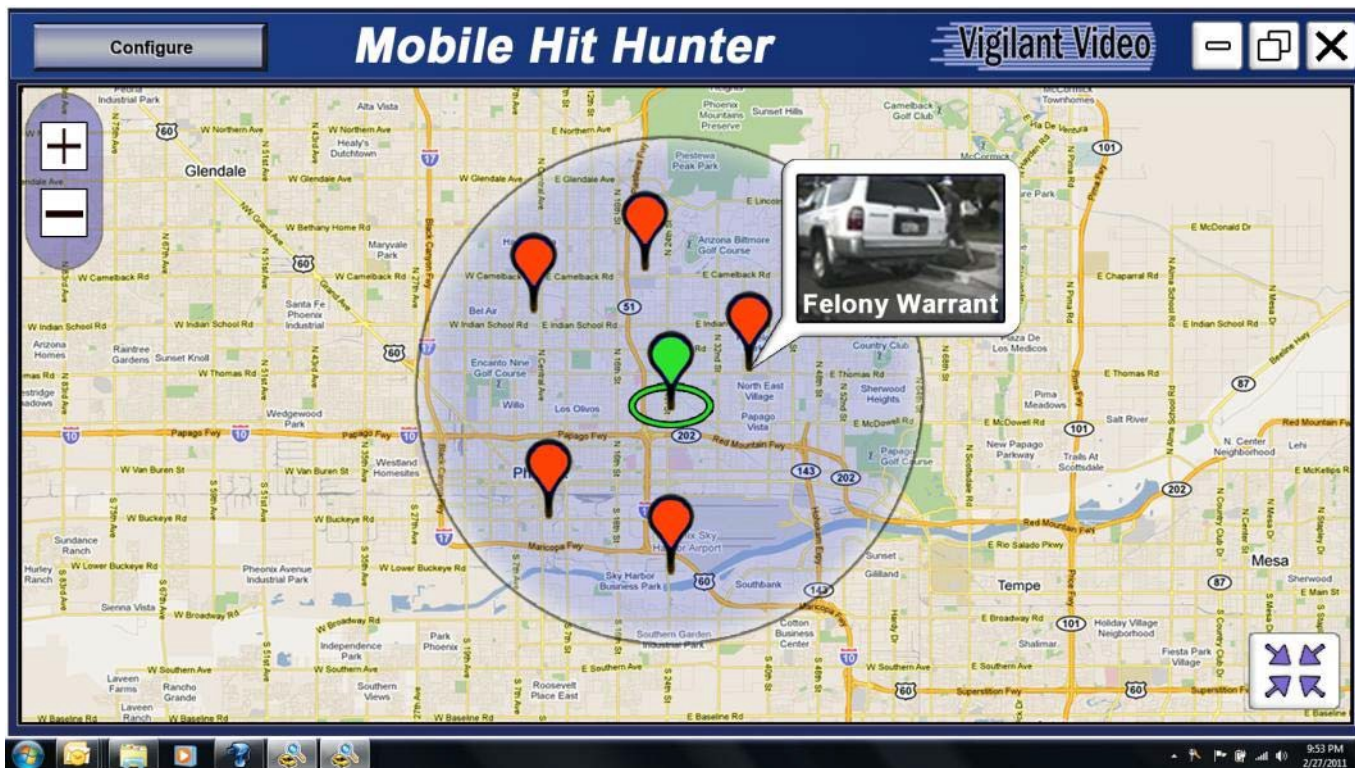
Configure

Mobile Hit Hunter

Vigilant Video

+

−

Felony Warrant

Glendale

Tempe

Mesa

Peoria Industrial Park
Alta Vista
W Northern Ave
E Northern Ave
Healy's Dutchtown
Phoenix Mountains Preserve
Sunset Hills
Camelback Golf Club
Piestewa Peak Park
W Glendale Ave
E Glendale Ave
E Lincoln
W Bethany Home Rd
Maryvale Park
Arizona Biltmore Golf Course
W Camelback Rd
E Camelback Rd
Santa Fe Phoenix Industrial
Bel Air
W Indian School Rd
E Indian School Rd
Raintree Gardens
Sunset Knoll
Arizona Homes
W Thomas Rd
Encanto Nine Golf Course
Willo
Los Olivos
North East Village
Papago Vista
Country Club
E Thomas Rd
Sherwood Heights
Wedgewood Park
Papago Fwy
Red Mountain Fwy
W Van Buren St
Westland Homesites
W Buckeye Rd
Sundance Ranch
W Lower Buckeye Rd
Phoenix Avenue Industrial Park
Maricopa Fwy
Sky Harbor Airport
Sky Harbor Business Park
Southbank
Sierra Vista
W Broadway Rd
Independence Park
Park Phoenix
Southern Garden Industrial Park
Cotton Business Center
W Southern Ave
E Southern Ave
Laveen Farms
Rancho Grande
Southern Views
Roosevelt Place East
W Baseline Rd
E Baseline Rd
Plaza De Los Medicos
E McDowell Rd
E McDonald Dr
E Chaparral Rd
Pima Meadows
Salt River
New Papago Parkway
Trails At Scottsdale
N. Center Neighborhood
Lehi
Red Mountain Fwy
E Rio Salado Pkwy
Sunset
Gilliland
Holiday Village Neighborhood
Shalimar
Fiesta Park Village
E Broadway Rd
Superstition Fwy
Sherwood
E Main St
E McKellips Rd
Beeline Hwy

9:53 PM
2/27/2011